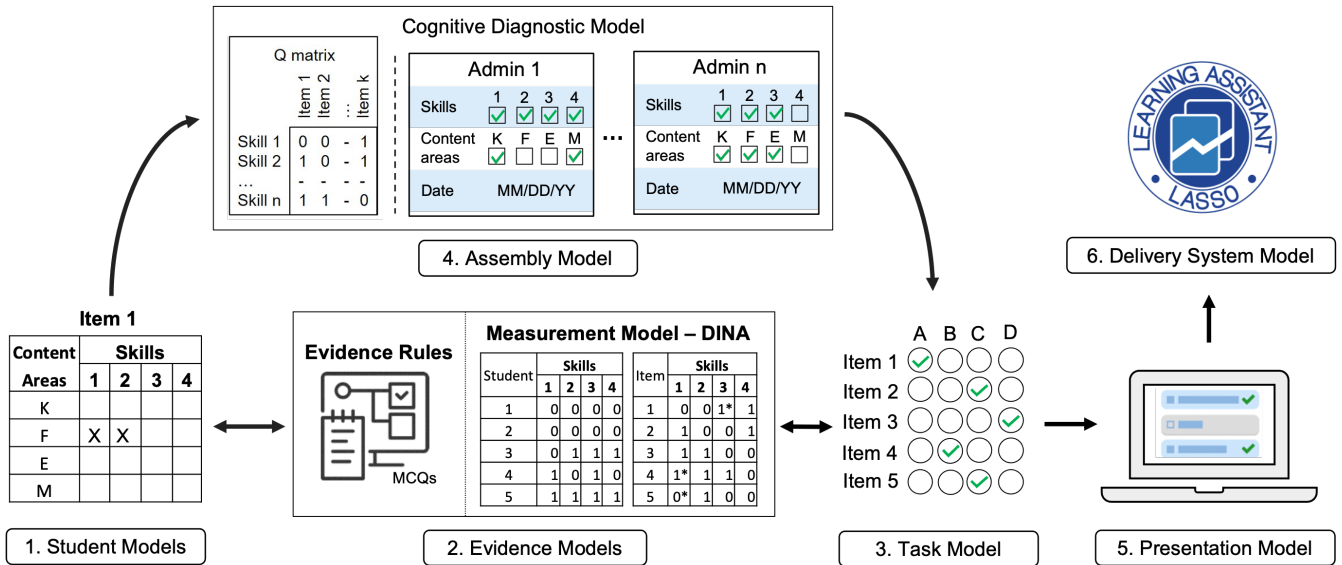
Cognitive Diagnostic Model

Q matrix

| | Item 1 | Item 2 | ... | Item k |
|---|---|---|---|---|
| Skill 1 | 0 | 0 | - | 1 |
| Skill 2 | 1 | 0 | - | 1 |
| ... | - | - | - | - |
| Skill n | 1 | 1 | - | 0 |

Admin 1
Skills 1 2 3 4
Content areas K F E M
Date MM/DD/YY

...

Admin n
Skills 1 2 3 4
Content areas K F E M
Date MM/DD/YY

4. Assembly Model

LEARNING ASSISTANT
LASSO

6. Delivery System Model

Item 1

| Content Areas | Skills 1 | 2 | 3 | 4 |
|---|---|---|---|---|
| K | | | | |
| F | X | X | | |
| E | | | | |
| M | | | | |

1. Student Models

Evidence Rules

MCQs

Measurement Model – DINA

| Student | Skills 1 | 2 | 3 | 4 |
|---|---|---|---|---|
| 1 | 0 | 0 | 0 | 0 |
| 2 | 0 | 0 | 0 | 0 |
| 3 | 0 | 1 | 1 | 1 |
| 4 | 1 | 0 | 1 | 0 |
| 5 | 1 | 1 | 1 | 1 |

| Item | Skills 1 | 2 | 3 | 4 |
|---|---|---|---|---|
| 1 | 0 | 0 | 1* | 1 |
| 2 | 1 | 0 | 0 | 1 |
| 3 | 1 | 1 | 0 | 0 |
| 4 | 1* | 1 | 1 | 0 |
| 5 | 0* | 1 | 0 | 0 |

2. Evidence Models

A B C D
Item 1
Item 2
Item 3
Item 4
Item 5

3. Task Model

5. Presentation Model